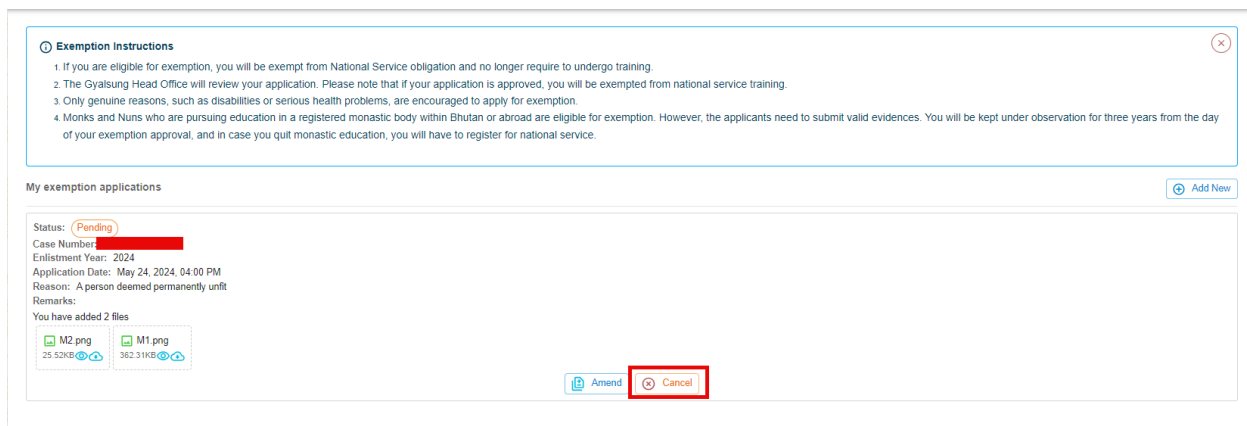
Exemption Instructions

1. If you are eligible for exemption, you will be exempt from National Service obligation and no longer require to undergo training.
2. The Gyalsung Head Office will review your application. Please note that if your application is approved, you will be exempted from national service training.
3. Only genuine reasons, such as disabilities or serious health problems, are encouraged to apply for exemption.
4. Monks and Nuns who are pursuing education in a registered monastic body within Bhutan or abroad are eligible for exemption. However, the applicants need to submit valid evidences. You will be kept under observation for three years from the day of your exemption approval, and in case you quit monastic education, you will have to register for national service.

My exemption applications

Add New

Status: Pending
Case Number: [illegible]
Enlistment Year: 2024
Application Date: May 24, 2024, 04:00 PM
Reason: A person deemed permanently unfit
Remarks:
You have added 2 files

M2.png
25.52KB

M1.png
362.31KB

Amend
Cancel